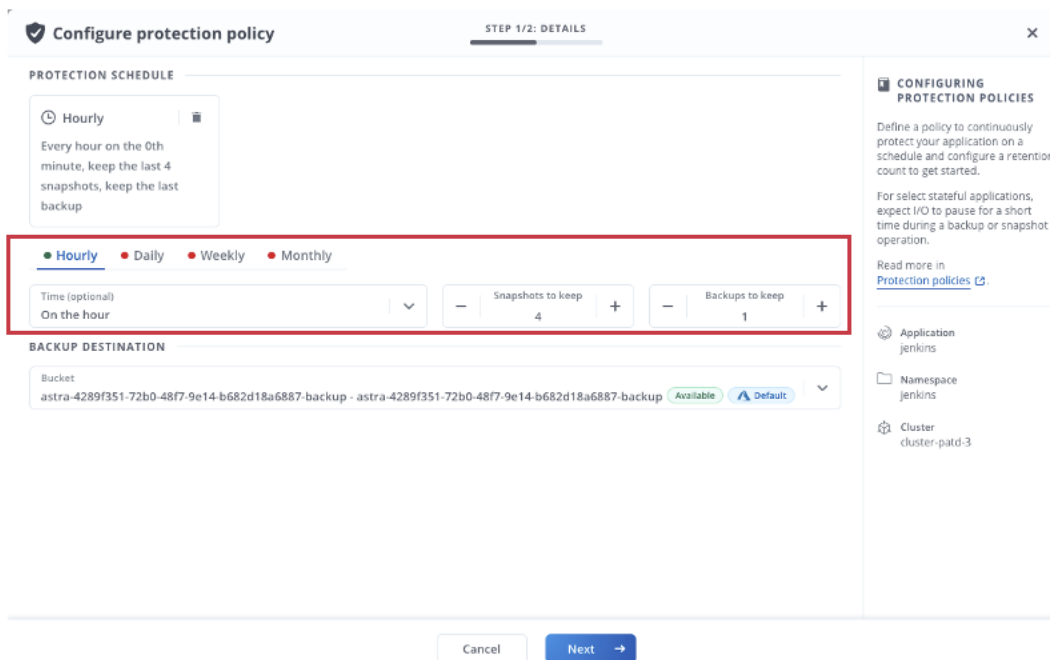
Configure protection policy

STEP 1/2: DETAILS

×

PROTECTION SCHEDULE

Hourly

Every hour on the 0th minute, keep the last 4 snapshots, keep the last backup

Hourly • Daily • Weekly • Monthly

Time (optional)
On the hour

Snapshots to keep
−
4
+

Backups to keep
−
1
+

BACKUP DESTINATION

Bucket
astra-4289f351-72b0-48f7-9e14-b682d18a6887-backup - astra-4289f351-72b0-48f7-9e14-b682d18a6887-backup Available Default

CONFIGURING PROTECTION POLICIES

Define a policy to continuously protect your application on a schedule and configure a retention count to get started.

For select stateful applications, expect I/O to pause for a short time during a backup or snapshot operation.

Read more in Protection policies.

Application
jenkins

Namespace
jenkins

Cluster
cluster-patd-3

Cancel

Next →